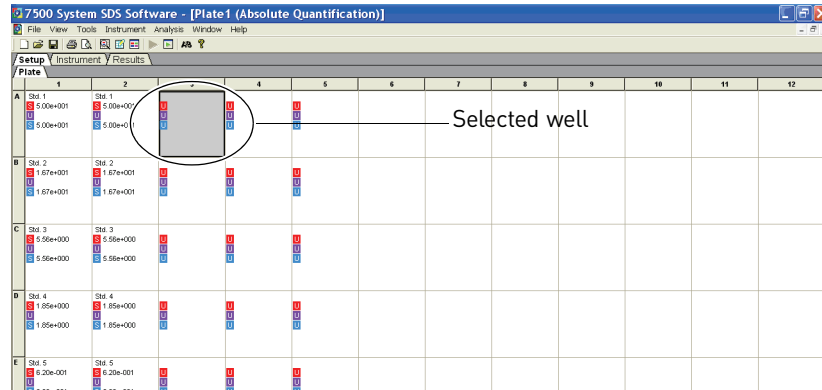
7500 System SDS Software - [Plate1 (Absolute Quantification)]
File View Tools Instrument Analysis Window Help
Setup Instrument Results
Plate

| | 1 | 2 | 3 | 4 | 5 | 6 | 7 | 8 | 9 | 10 | 11 | 12 |
|---|---|---|---|---|---|---|---|---|---|---|---|---|
| A | Std. 1 S 5.00e+001 U S 5.00e+001 | Std. 1 S 5.00e+001 U S 5.00e+001 | U U U | U U U | U U U | | | | | | | |
| B | Std. 2 S 1.67e+001 U S 1.67e+001 | Std. 2 S 1.67e+001 U S 1.67e+001 | U U U | U U U | U U U | | | | | | | |
| C | Std. 3 S 5.56e+000 U S 5.56e+000 | Std. 3 S 5.56e+000 U S 5.56e+000 | U U U | U U U | U U U | | | | | | | |
| D | Std. 4 S 1.85e+000 U S 1.85e+000 | Std. 4 S 1.85e+000 U S 1.85e+000 | U U U | U U U | U U U | | | | | | | |
| E | Std. 5 S 6.20e-001 U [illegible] | Std. 5 S 6.20e-001 U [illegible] | U U | U U | U U | | | | | | | |

Selected well